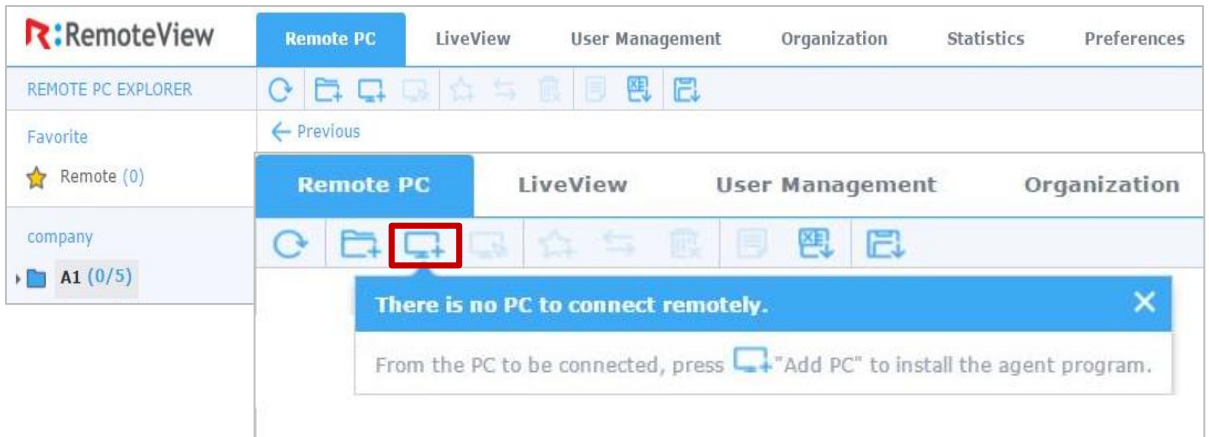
R:RemoteView

Remote PC | LiveView | User Management | Organization | Statistics | Preferences

REMOTE PC EXPLORER

← Previous

Favorite

Remote (0)

company

A1 (0/5)

Remote PC | LiveView | User Management | Organization

There is no PC to connect remotely.

From the PC to be connected, press "Add PC" to install the agent program.